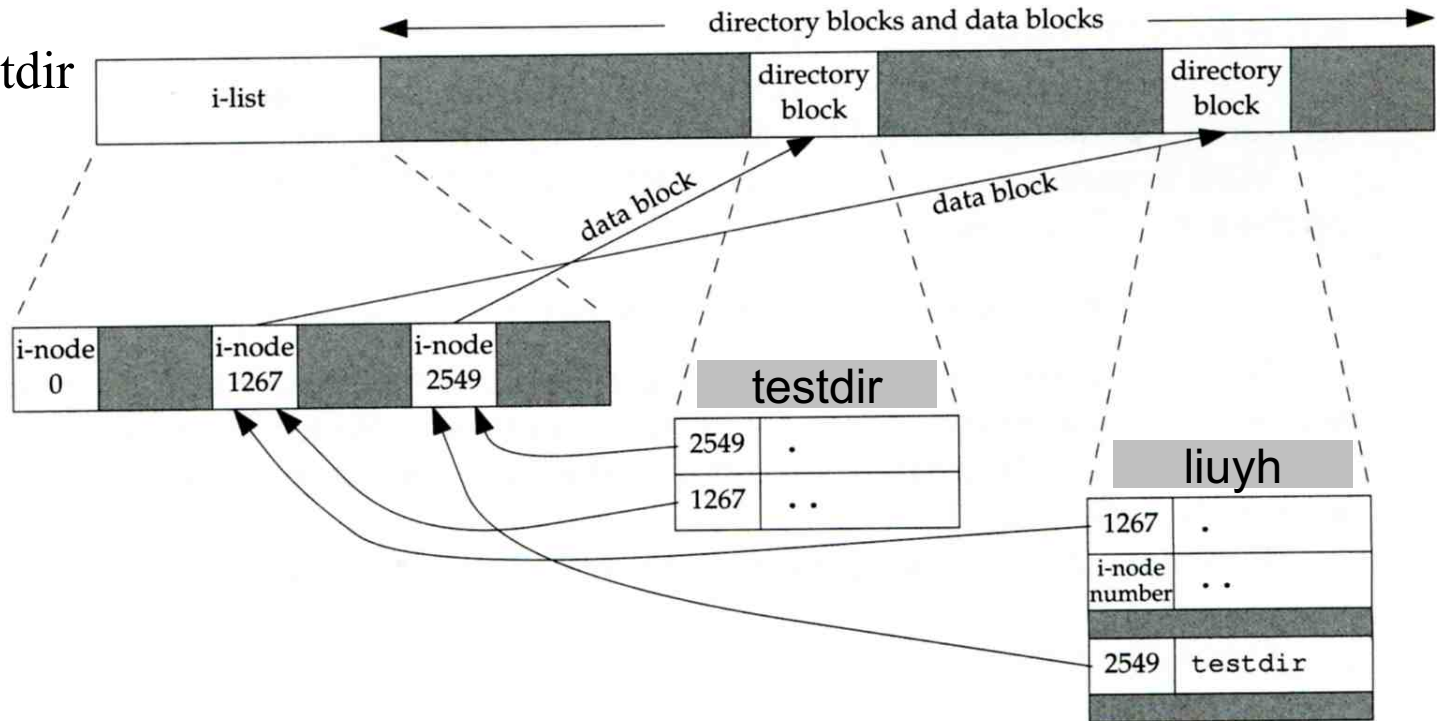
tdir

directory blocks and data blocks

i-list

directory block

directory block

data block

data block

i-node 0

i-node 1267

i-node 2549

testdir

| 2549 | . |
|---|---|
| 1267 | .. |

liuyh

| 1267 | . |
|---|---|
| i-node number | .. |
| 2549 | testdir |